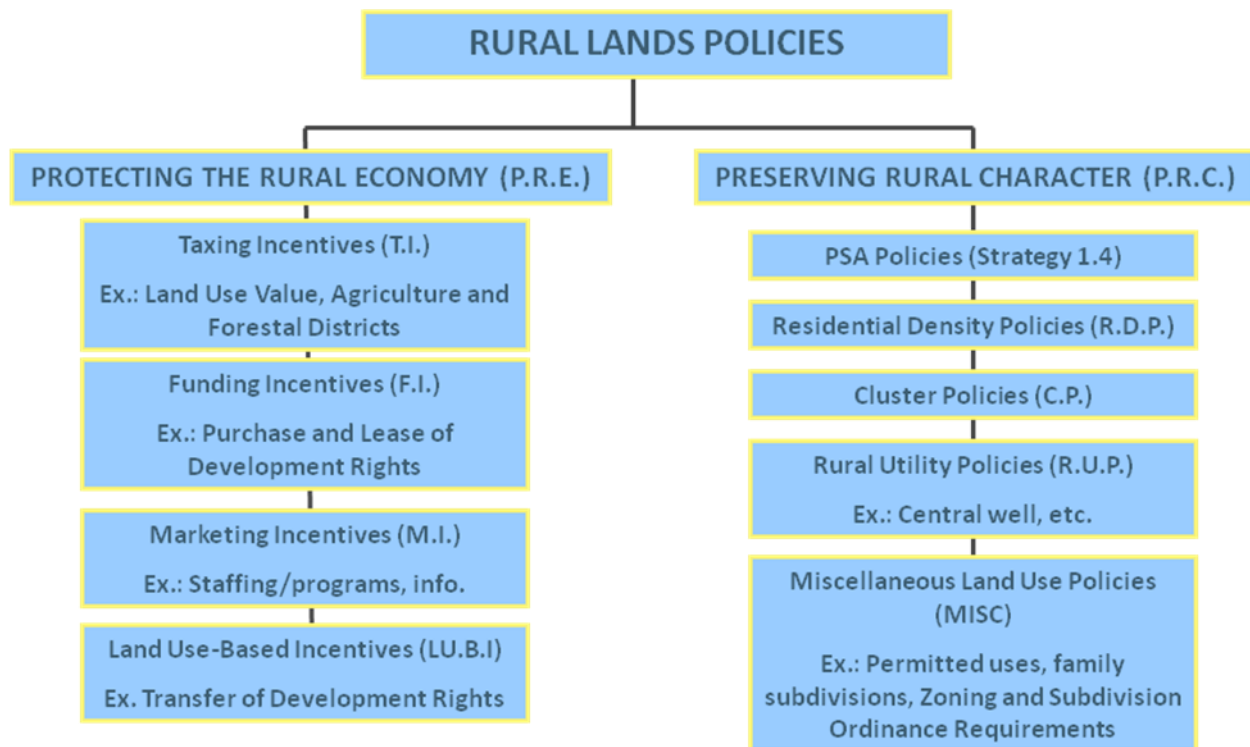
RURAL LANDS POLICIES

PROTECTING THE RURAL ECONOMY (P.R.E.)

Taxing Incentives (T.I.)

Ex.: Land Use Value, Agriculture and Forestal Districts

Funding Incentives (F.I.)

Ex.: Purchase and Lease of Development Rights

Marketing Incentives (M.I.)

Ex.: Staffing/programs, info.

Land Use-Based Incentives (LU.B.I)

Ex. Transfer of Development Rights

PRESERVING RURAL CHARACTER (P.R.C.)

PSA Policies (Strategy 1.4)

Residential Density Policies (R.D.P.)

Cluster Policies (C.P.)

Rural Utility Policies (R.U.P.)

Ex.: Central well, etc.

Miscellaneous Land Use Policies (MISC)

Ex.: Permitted uses, family subdivisions, Zoning and Subdivision Ordinance Requirements